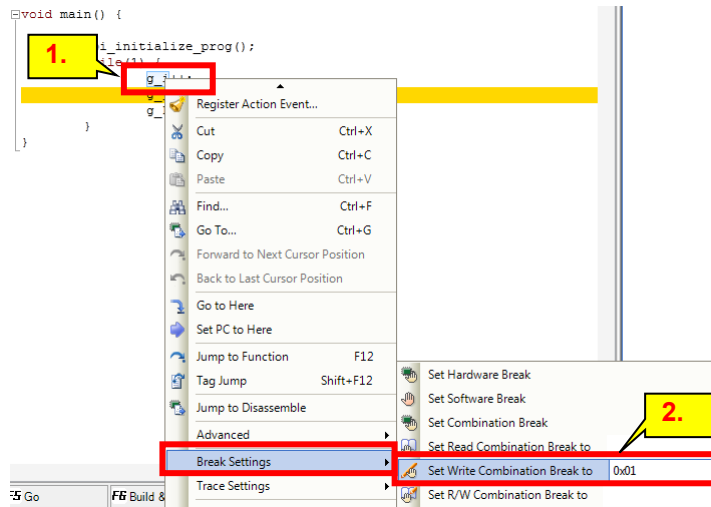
void main() {

1.

i_initialize_prog();

ile(1) {

g_i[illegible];

g_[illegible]

g_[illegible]

}

}

Register Action Event...

Cut Ctrl+X

Copy Ctrl+C

Paste Ctrl+V

Find... Ctrl+F

Go To... Ctrl+G

Forward to Next Cursor Position

Back to Last Cursor Position

Go to Here

Set PC to Here

Jump to Function F12

Tag Jump Shift+F12

Jump to Disassemble

Advanced

Break Settings

Trace Settings

Set Hardware Break

Set Software Break

Set Combination Break

Set Read Combination Break to

Set Write Combination Break to 0x01

Set R/W Combination Break to

2.

F5 Go

F6 Build &